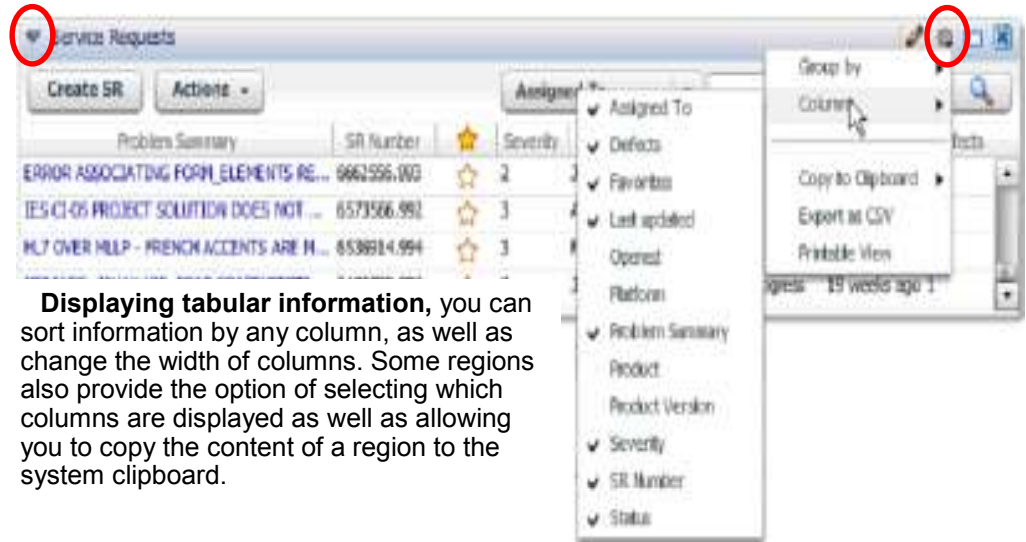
Service Requests

Create SR

Actions

Assigned To

Group by

Columns

Copy to Clipboard

Export as CSV

Printable View

| Problem Summary | SR Number | | Severity |
|---|---|---|---|
| ERROR ASSOCIATING FORM_ELEMENTS RE... | 6662556.993 | | 2 |
| IES CI-05 PROJECT SOLUTION DOES NOT ... | 6573566.992 | | 3 |
| HL7 OVER MLLP - FRENCH ACCENTS ARE N... | 6536914.994 | | 3 |

Assigned To
Defects
Favorites
Last updated
Opened
Platform
Problem Summary
Product
Product Version
Severity
SR Number
Status

fects

gress 19 weeks ago 1

**Displaying tabular information,** you can sort information by any column, as well as change the width of columns. Some regions also provide the option of selecting which columns are displayed as well as allowing you to copy the content of a region to the system clipboard.